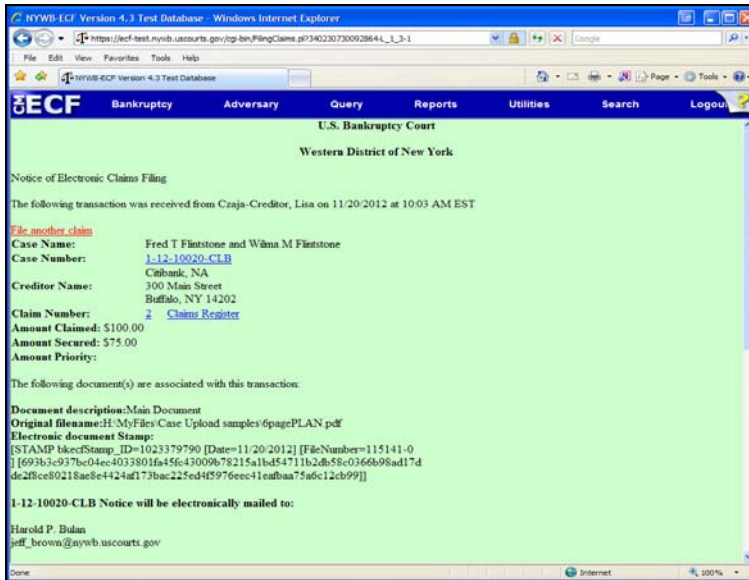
NYWB-ECF Version 4.3 Test Database - Windows Internet Explorer

https://ecf-test.nywb.uscourts.gov/cgi-bin/FilingClaims.pl?340230730092864-L_1_3-1

Google

File Edit View Favorites Tools Help

NYWB-ECF Version 4.3 Test Database

Page Tools

ECF Bankruptcy Adversary Query Reports Utilities Search Logout

U.S. Bankruptcy Court

Western District of New York

Notice of Electronic Claims Filing

The following transaction was received from Czaja-Creditor, Lisa on 11/20/2012 at 10:03 AM EST

File another claim

| | |
|---|---|
| Case Name: | Fred T Flintstone and Wilma M Flintstone |
| Case Number: | 1-12-10020-CLB |
| Creditor Name: | Citibank, NA 300 Main Street Buffalo, NY 14202 |
| Claim Number: | 2 Claims Register |

Amount Claimed: $100.00
Amount Secured: $75.00
Amount Priority:

The following document(s) are associated with this transaction:

Document description: Main Document
Original filename: H:\MyFiles\Case Upload samples\6pagePLAN.pdf
Electronic document Stamp:
[STAMP bkecfStamp_ID=1023379790 [Date=11/20/2012] [FileNumber=115141-0 ] [693b3c937be04ec4033801fa45fc43009b78215a1bd54711b2db58c0366b98ad17d de2f8ce80218ae8e4424af173bac225ed4f5976eec41eafbaa75a6c12cb99]]

1-12-10020-CLB Notice will be electronically mailed to:

Harold P. Bulan
jeff_brown@nywb.uscourts.gov

Done Internet 100%